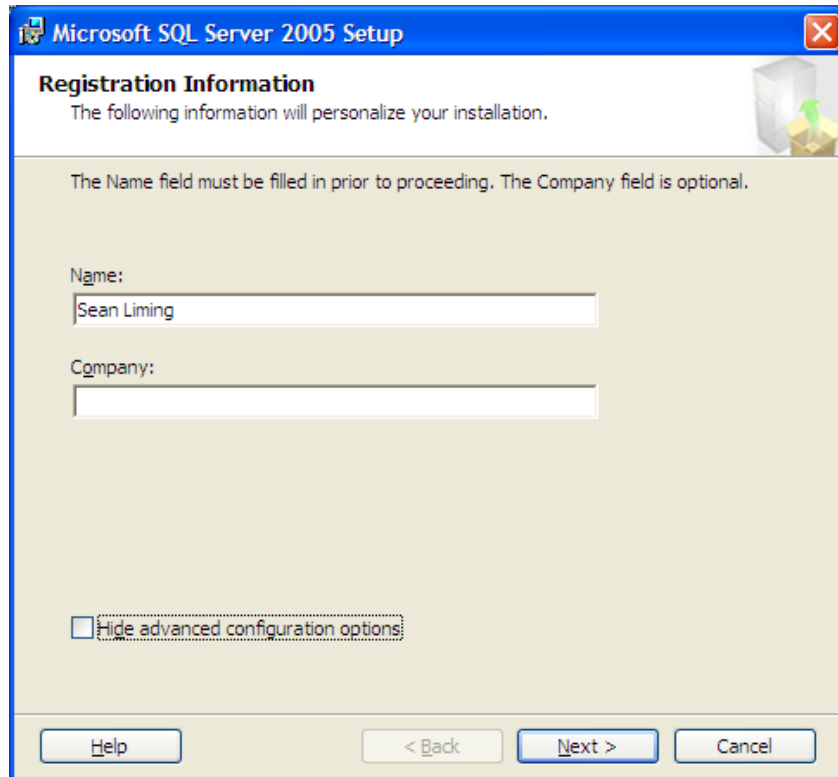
Microsoft SQL Server 2005 Setup

Registration Information
The following information will personalize your installation.

The Name field must be filled in prior to proceeding. The Company field is optional.

Name:
Sean Liming

Company:

Hide advanced configuration options

Help
< Back
Next >
Cancel